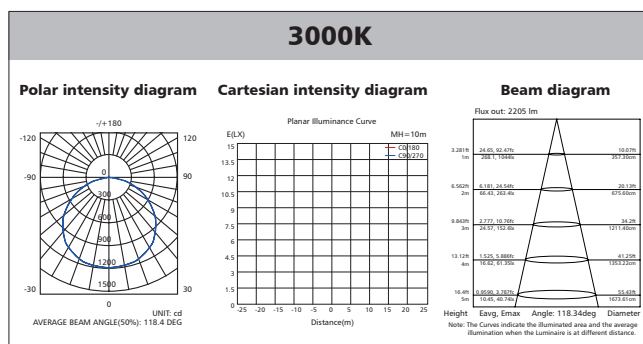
3000K

Polar intensity diagram

-/+180

-120

120

-90

90

-30

30

0

300

600

900

1200

1500

UNIT: cd

AVERAGE BEAM ANGLE(50%): 118.4 DEG

Cartesian intensity diagram

Planar Illuminance Curve

E(LX)

MH=10m

C0/180

C90/270

15

13.5

12

10.5

9

7.5

6

4.5

3

1.5

0

-25 -20 -15 -10 -5 0 5 10 15 20 25

Distance(m)

Beam diagram

Flux out: 2205 lm

3.281ft 1m | 24.65, 92.47fc 268.1, 1044lx | 10.07ft 357.36cm

6.562ft 2m | 6.181, 24.54fc 68.43, 263.4lx | 20.13ft 675.60cm

9.843ft 3m | 2.777, 10.76fc 24.57, 152.8lx | 34.2ft 1211.46cm

13.12ft 4m | 1.525, 5.888fc 16.42, 61.35lx | 41.25ft 1353.22cm

16.4ft 5m | 0.9590, 3.787fc 10.45, 40.74lx | 55.43ft 1673.61cm

Height Eavg, Emax Angle: 118.34deg Diameter

Note: The Curves indicate the illuminated area and the average illumination when the Luminaire is at different distance.